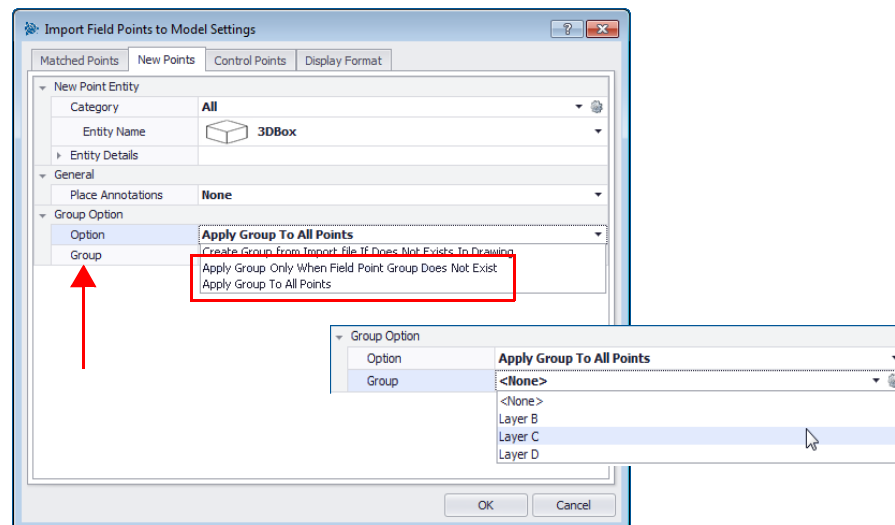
Import Field Points to Model Settings

?

Matched Points | New Points | Control Points | Display Format

New Point Entity

| | |
|---|---|
| Category | All |
| Entity Name | 3DBox |
| Entity Details | |

General

| | |
|---|---|
| Place Annotations | None |

Group Option

| | |
|---|---|
| Option | Apply Group To All Points |
| Group | |

Create Group from Import file If Does Not Exists In Drawing
Apply Group Only When Field Point Group Does Not Exist
Apply Group To All Points

Group Option

| | |
|---|---|
| Option | Apply Group To All Points |
| Group | <None> |

<None>
Layer B
Layer C
Layer D

OK | Cancel